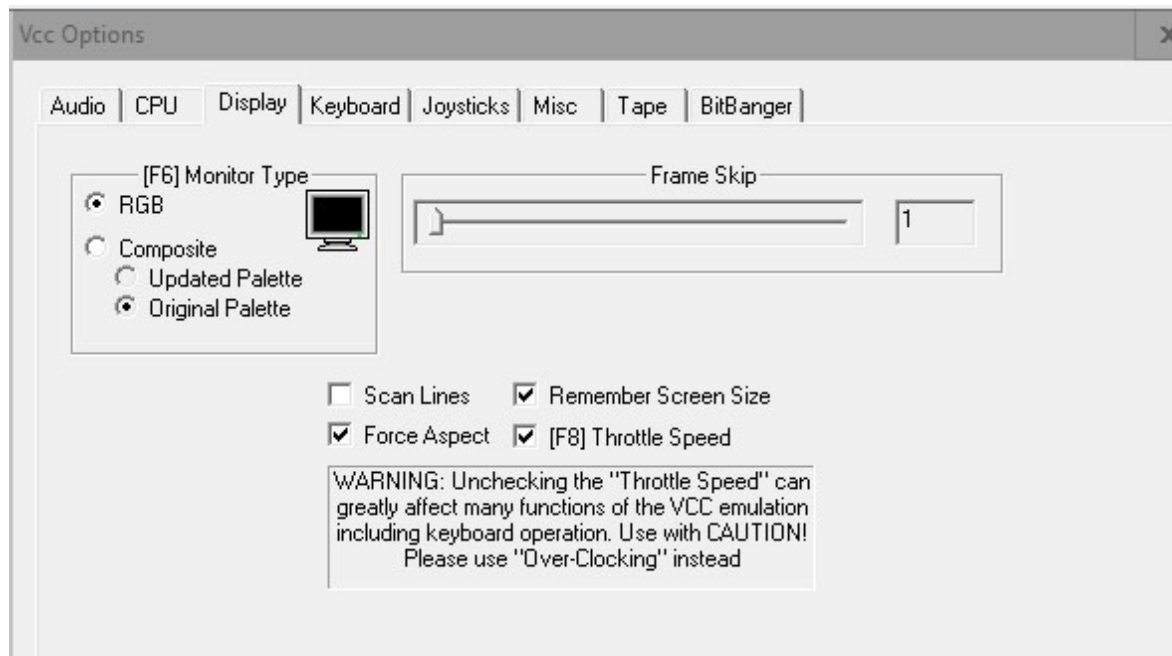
Vcc Options

Audio | CPU | Display | Keyboard | Joysticks | Misc | Tape | BitBanger

[F6] Monitor Type
RGB
Composite
Updated Palette
Original Palette

Frame Skip
1

Scan Lines
Remember Screen Size
Force Aspect
[F8] Throttle Speed

WARNING: Unchecking the "Throttle Speed" can greatly affect many functions of the VCC emulation including keyboard operation. Use with CAUTION! Please use "Over-Clocking" instead